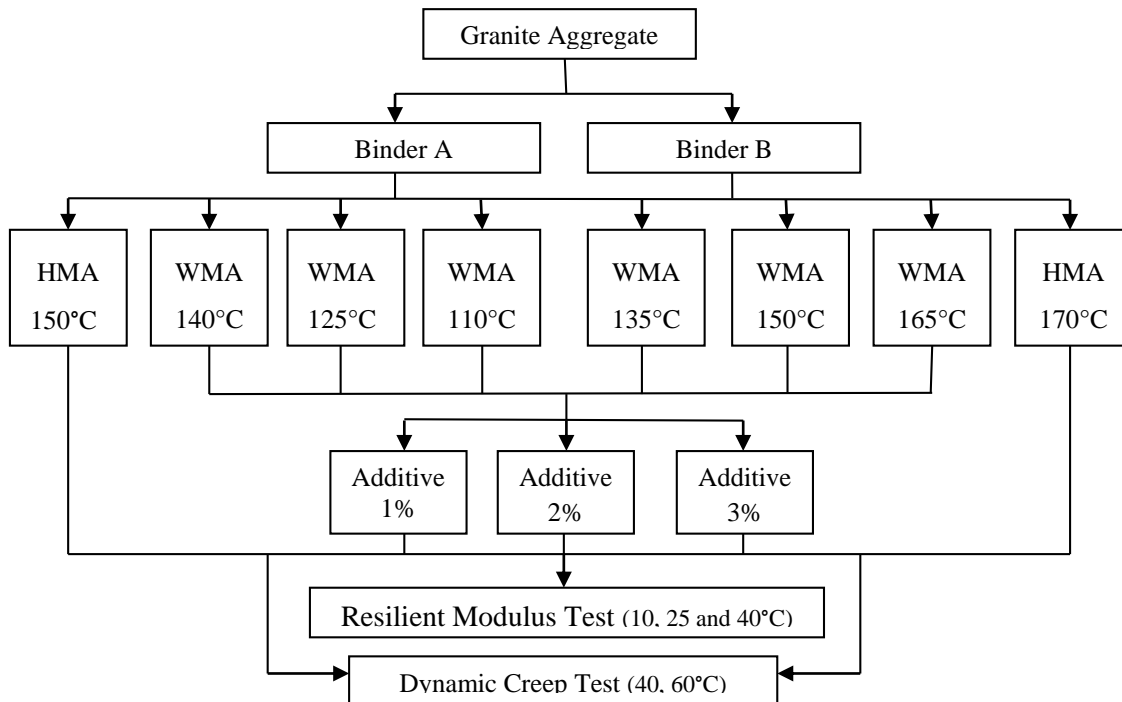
Granite Aggregate

Binder A

Binder B

HMA 150°C

WMA 140°C

WMA 125°C

WMA 110°C

WMA 135°C

WMA 150°C

WMA 165°C

HMA 170°C

Additive 1%

Additive 2%

Additive 3%

Resilient Modulus Test (10, 25 and 40°C)

Dynamic Creep Test (40, 60°C)